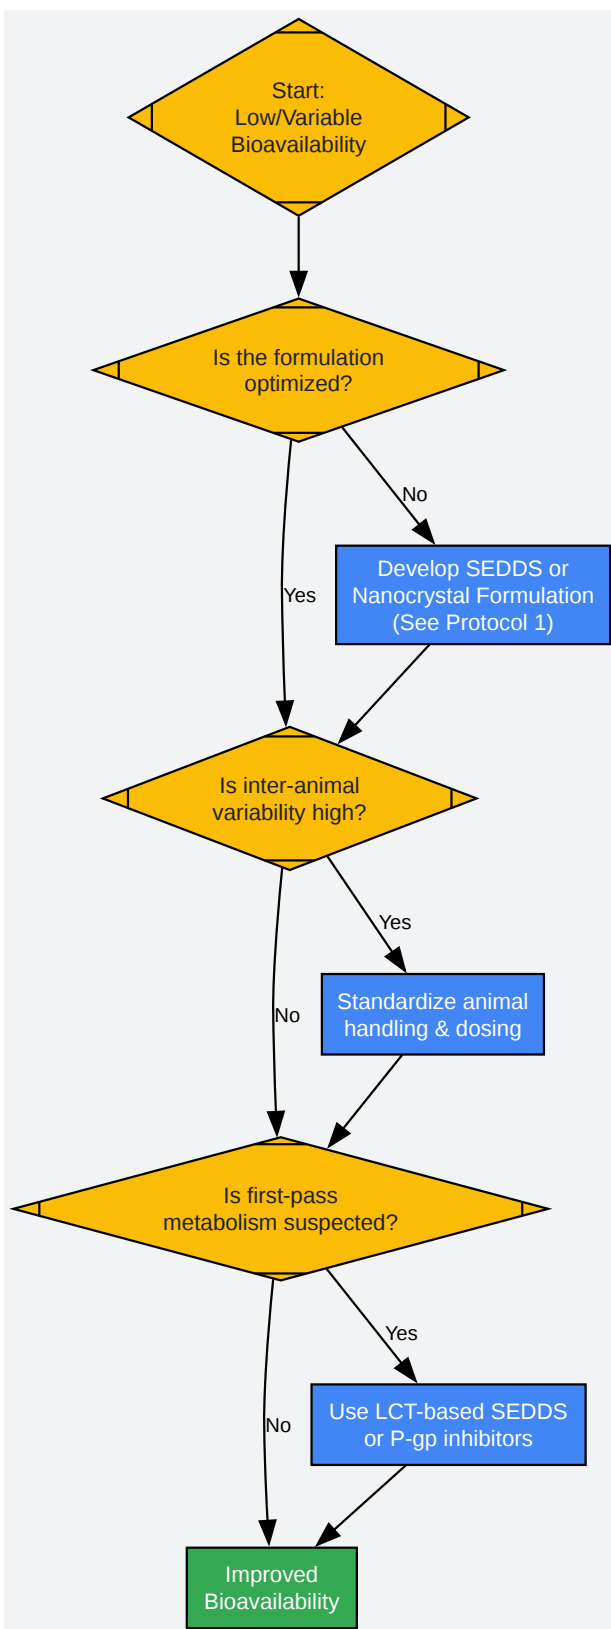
Start:
Low/Variable
Bioavailability

Is the formulation optimized?

No

Develop SEDDS or Nanocrystal Formulation (See Protocol 1)

Yes

Is inter-animal variability high?

Yes

Standardize animal handling & dosing

No

Is first-pass metabolism suspected?

Yes

Use LCT-based SEDDS or P-gp inhibitors

No

Improved Bioavailability